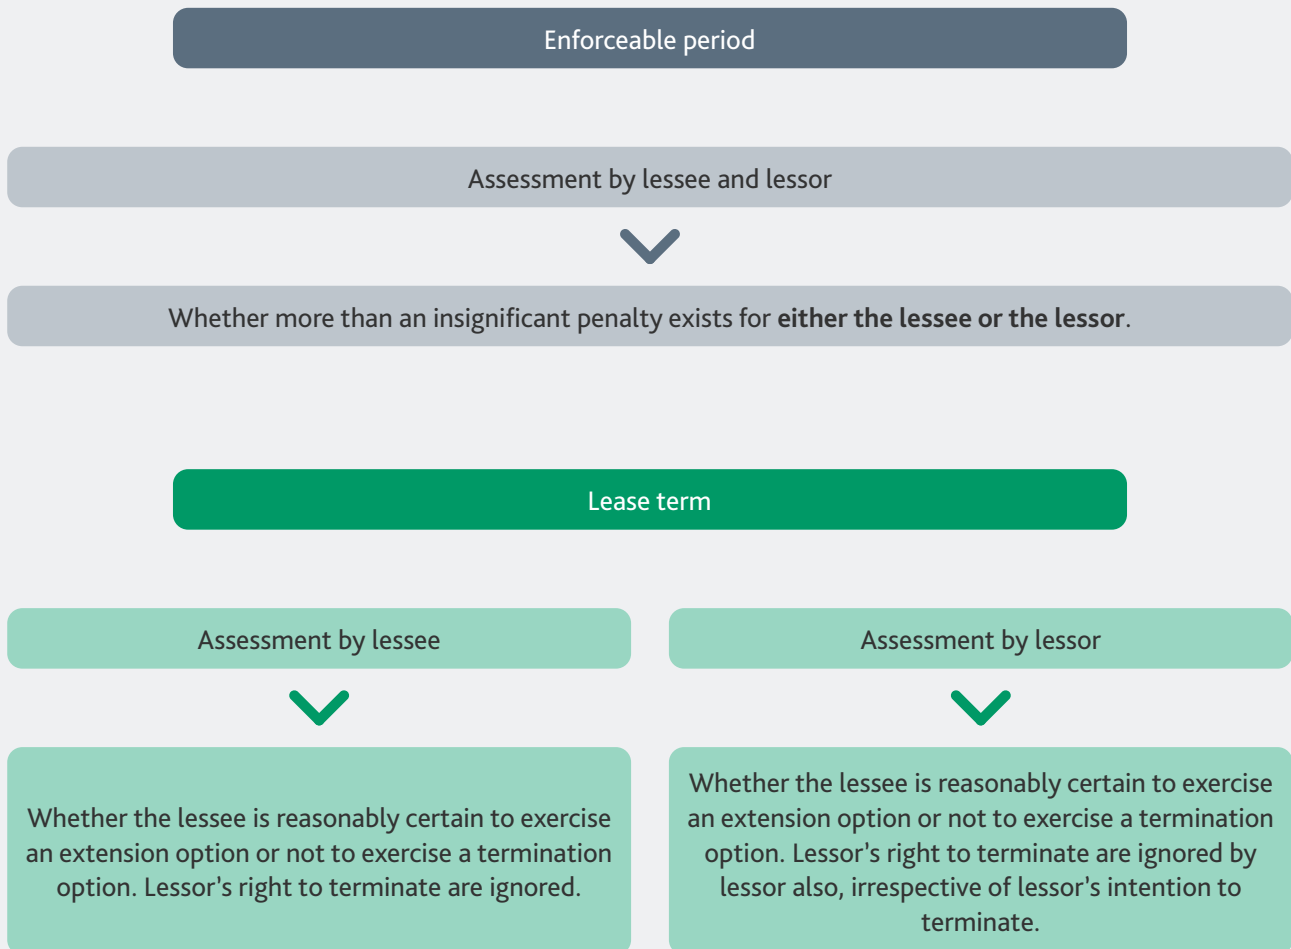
Enforceable period

Assessment by lessee and lessor

Whether more than an insignificant penalty exists for **either the lessee or the lessor**.

Lease term

Assessment by lessee

Whether the lessee is reasonably certain to exercise an extension option or not to exercise a termination option. Lessor's right to terminate are ignored.

Assessment by lessor

Whether the lessee is reasonably certain to exercise an extension option or not to exercise a termination option. Lessor's right to terminate are ignored by lessor also, irrespective of lessor's intention to terminate.